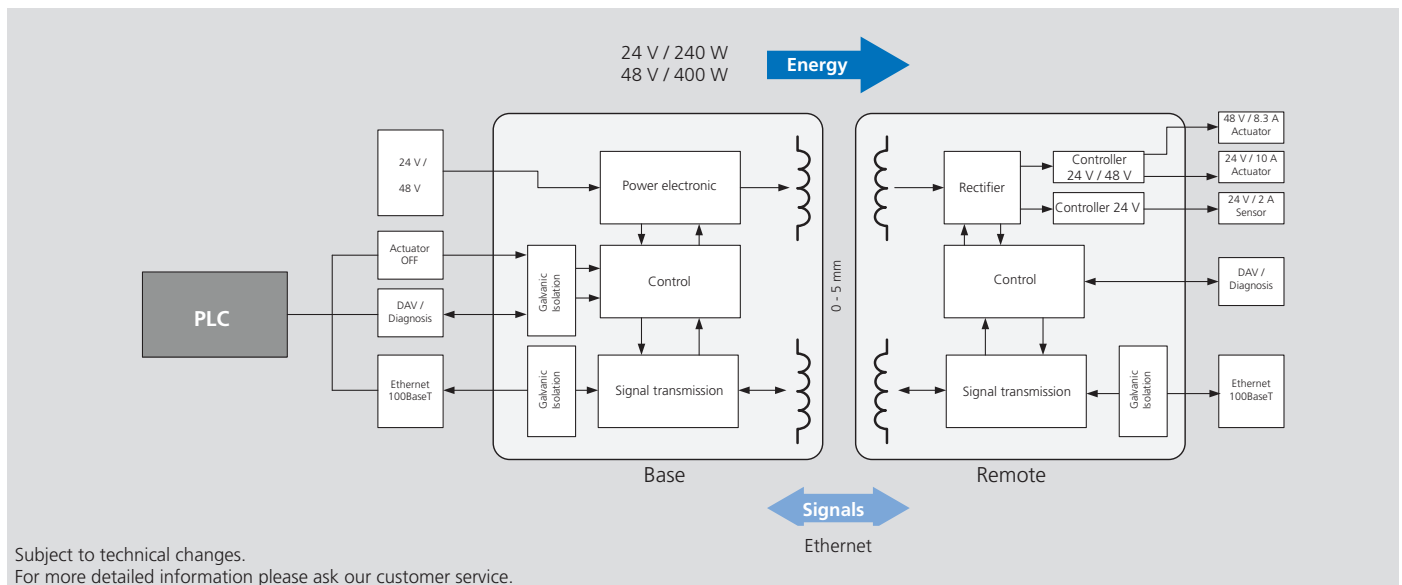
24 V / 240 W
48 V / 400 W

Energy

24 V / 48 V

Power electronic

Actuator OFF

Galvanic Isolation

Control

PLC

DAV / Diagnosis

Ethernet 100BaseT

Galvanic Isolation

Signal transmission

0 - 5 mm

Rectifier

Controller 24 V / 48 V

Controller 24 V

48 V / 8.3 A Actuator

24 V / 10 A Actuator

24 V / 2 A Sensor

Control

DAV / Diagnosis

Signal transmission

Galvanic Isolation

Ethernet 100BaseT

Base

Remote

Signals

Ethernet

Subject to technical changes.
For more detailed information please ask our customer service.